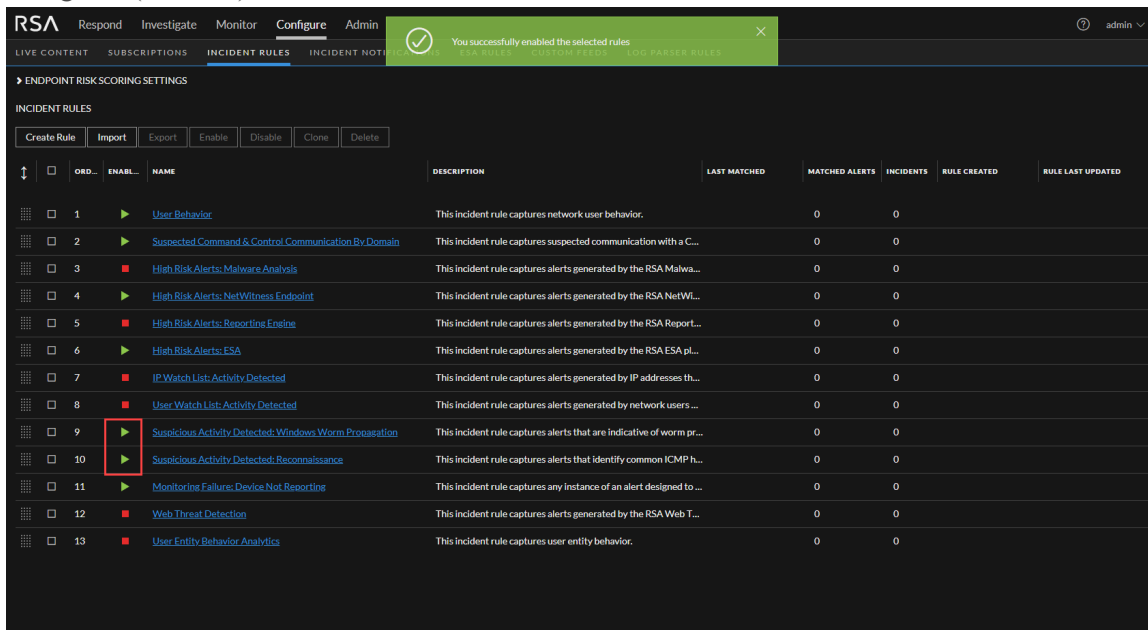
RSA Respond Investigate Monitor Configure Admin

You successfully enabled the selected rules

admin

LIVE CONTENT SUBSCRIPTIONS INCIDENT RULES INCIDENT NOTIFICATIONS ESA RULES CUSTOM FEEDS LOG PARSER RULES

> ENDPOINT RISK SCORING SETTINGS

INCIDENT RULES

Create Rule Import Export Enable Disable Clone Delete

| ORD... | ENABL... | NAME | DESCRIPTION | LAST MATCHED | MATCHED ALERTS | INCIDENTS | RULE CREATED | RULE LAST UPDATED |
|---|---|---|---|---|---|---|---|---|
| 1 | ▶ | User Behavior | This incident rule captures network user behavior. | | 0 | 0 | | |
| 2 | ▶ | Suspected Command & Control Communication By Domain | This incident rule captures suspected communication with a C... | | 0 | 0 | | |
| 3 | ■ | High Risk Alerts: Malware Analysis | This incident rule captures alerts generated by the RSA Malwa... | | 0 | 0 | | |
| 4 | ▶ | High Risk Alerts: NetWitness Endpoint | This incident rule captures alerts generated by the RSA NetWi... | | 0 | 0 | | |
| 5 | ■ | High Risk Alerts: Reporting Engine | This incident rule captures alerts generated by the RSA Report... | | 0 | 0 | | |
| 6 | ▶ | High Risk Alerts: ESA | This incident rule captures alerts generated by the RSA ESA pl... | | 0 | 0 | | |
| 7 | ■ | IP Watch List: Activity Detected | This incident rule captures alerts generated by IP addresses th... | | 0 | 0 | | |
| 8 | ■ | User Watch List: Activity Detected | This incident rule captures alerts generated by network users ... | | 0 | 0 | | |
| 9 | ▶ | Suspicious Activity Detected: Windows Worm Propagation | This incident rule captures alerts that are indicative of worm pr... | | 0 | 0 | | |
| 10 | ▶ | Suspicious Activity Detected: Reconnaissance | This incident rule captures alerts that identify common ICMP h... | | 0 | 0 | | |
| 11 | ▶ | Monitoring Failure: Device Not Reporting | This incident rule captures any instance of an alert designed to ... | | 0 | 0 | | |
| 12 | ■ | Web Threat Detection | This incident rule captures alerts generated by the RSA Web T... | | 0 | 0 | | |
| 13 | ■ | User Entity Behavior Analytics | This incident rule captures user entity behavior. | | 0 | 0 | | |